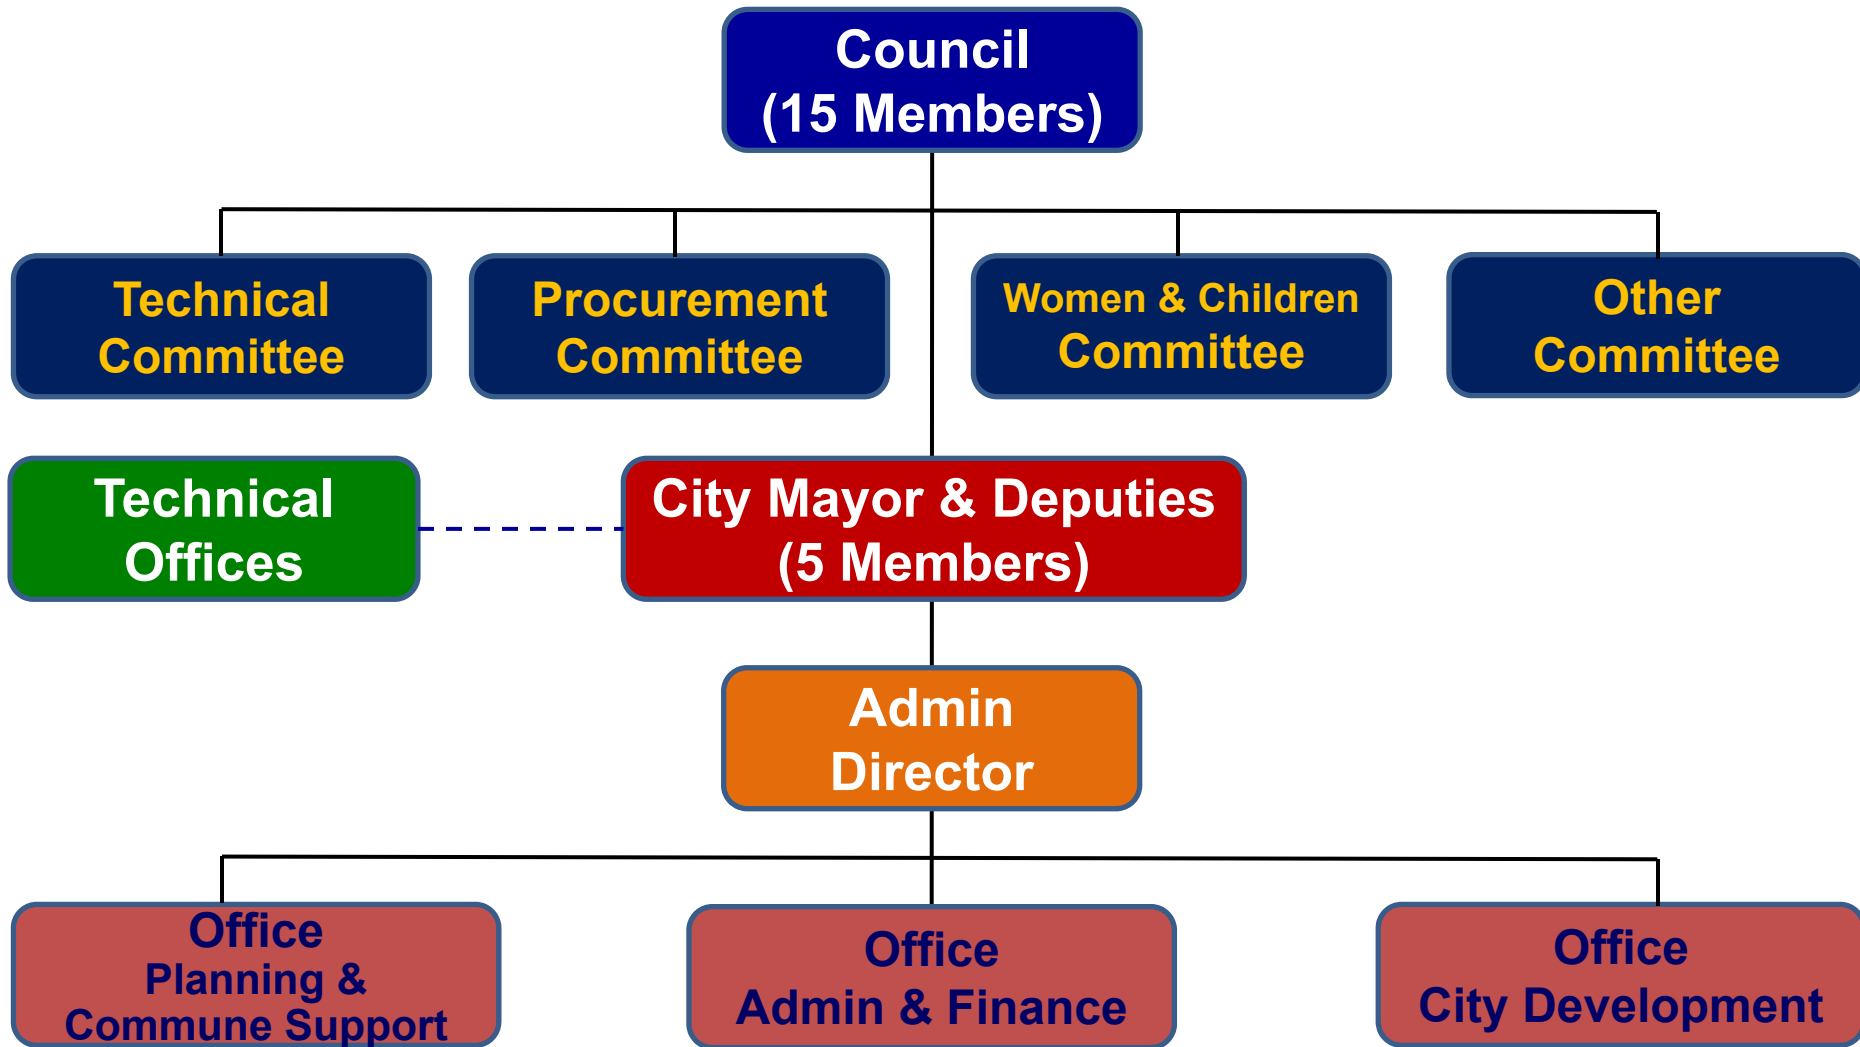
Council
(15 Members)

Technical Committee

Procurement Committee

Women & Children Committee

Other Committee

Technical Offices

City Mayor & Deputies
(5 Members)

Admin Director

Office
Planning &
Commune Support

Office
Admin & Finance

Office
City Development